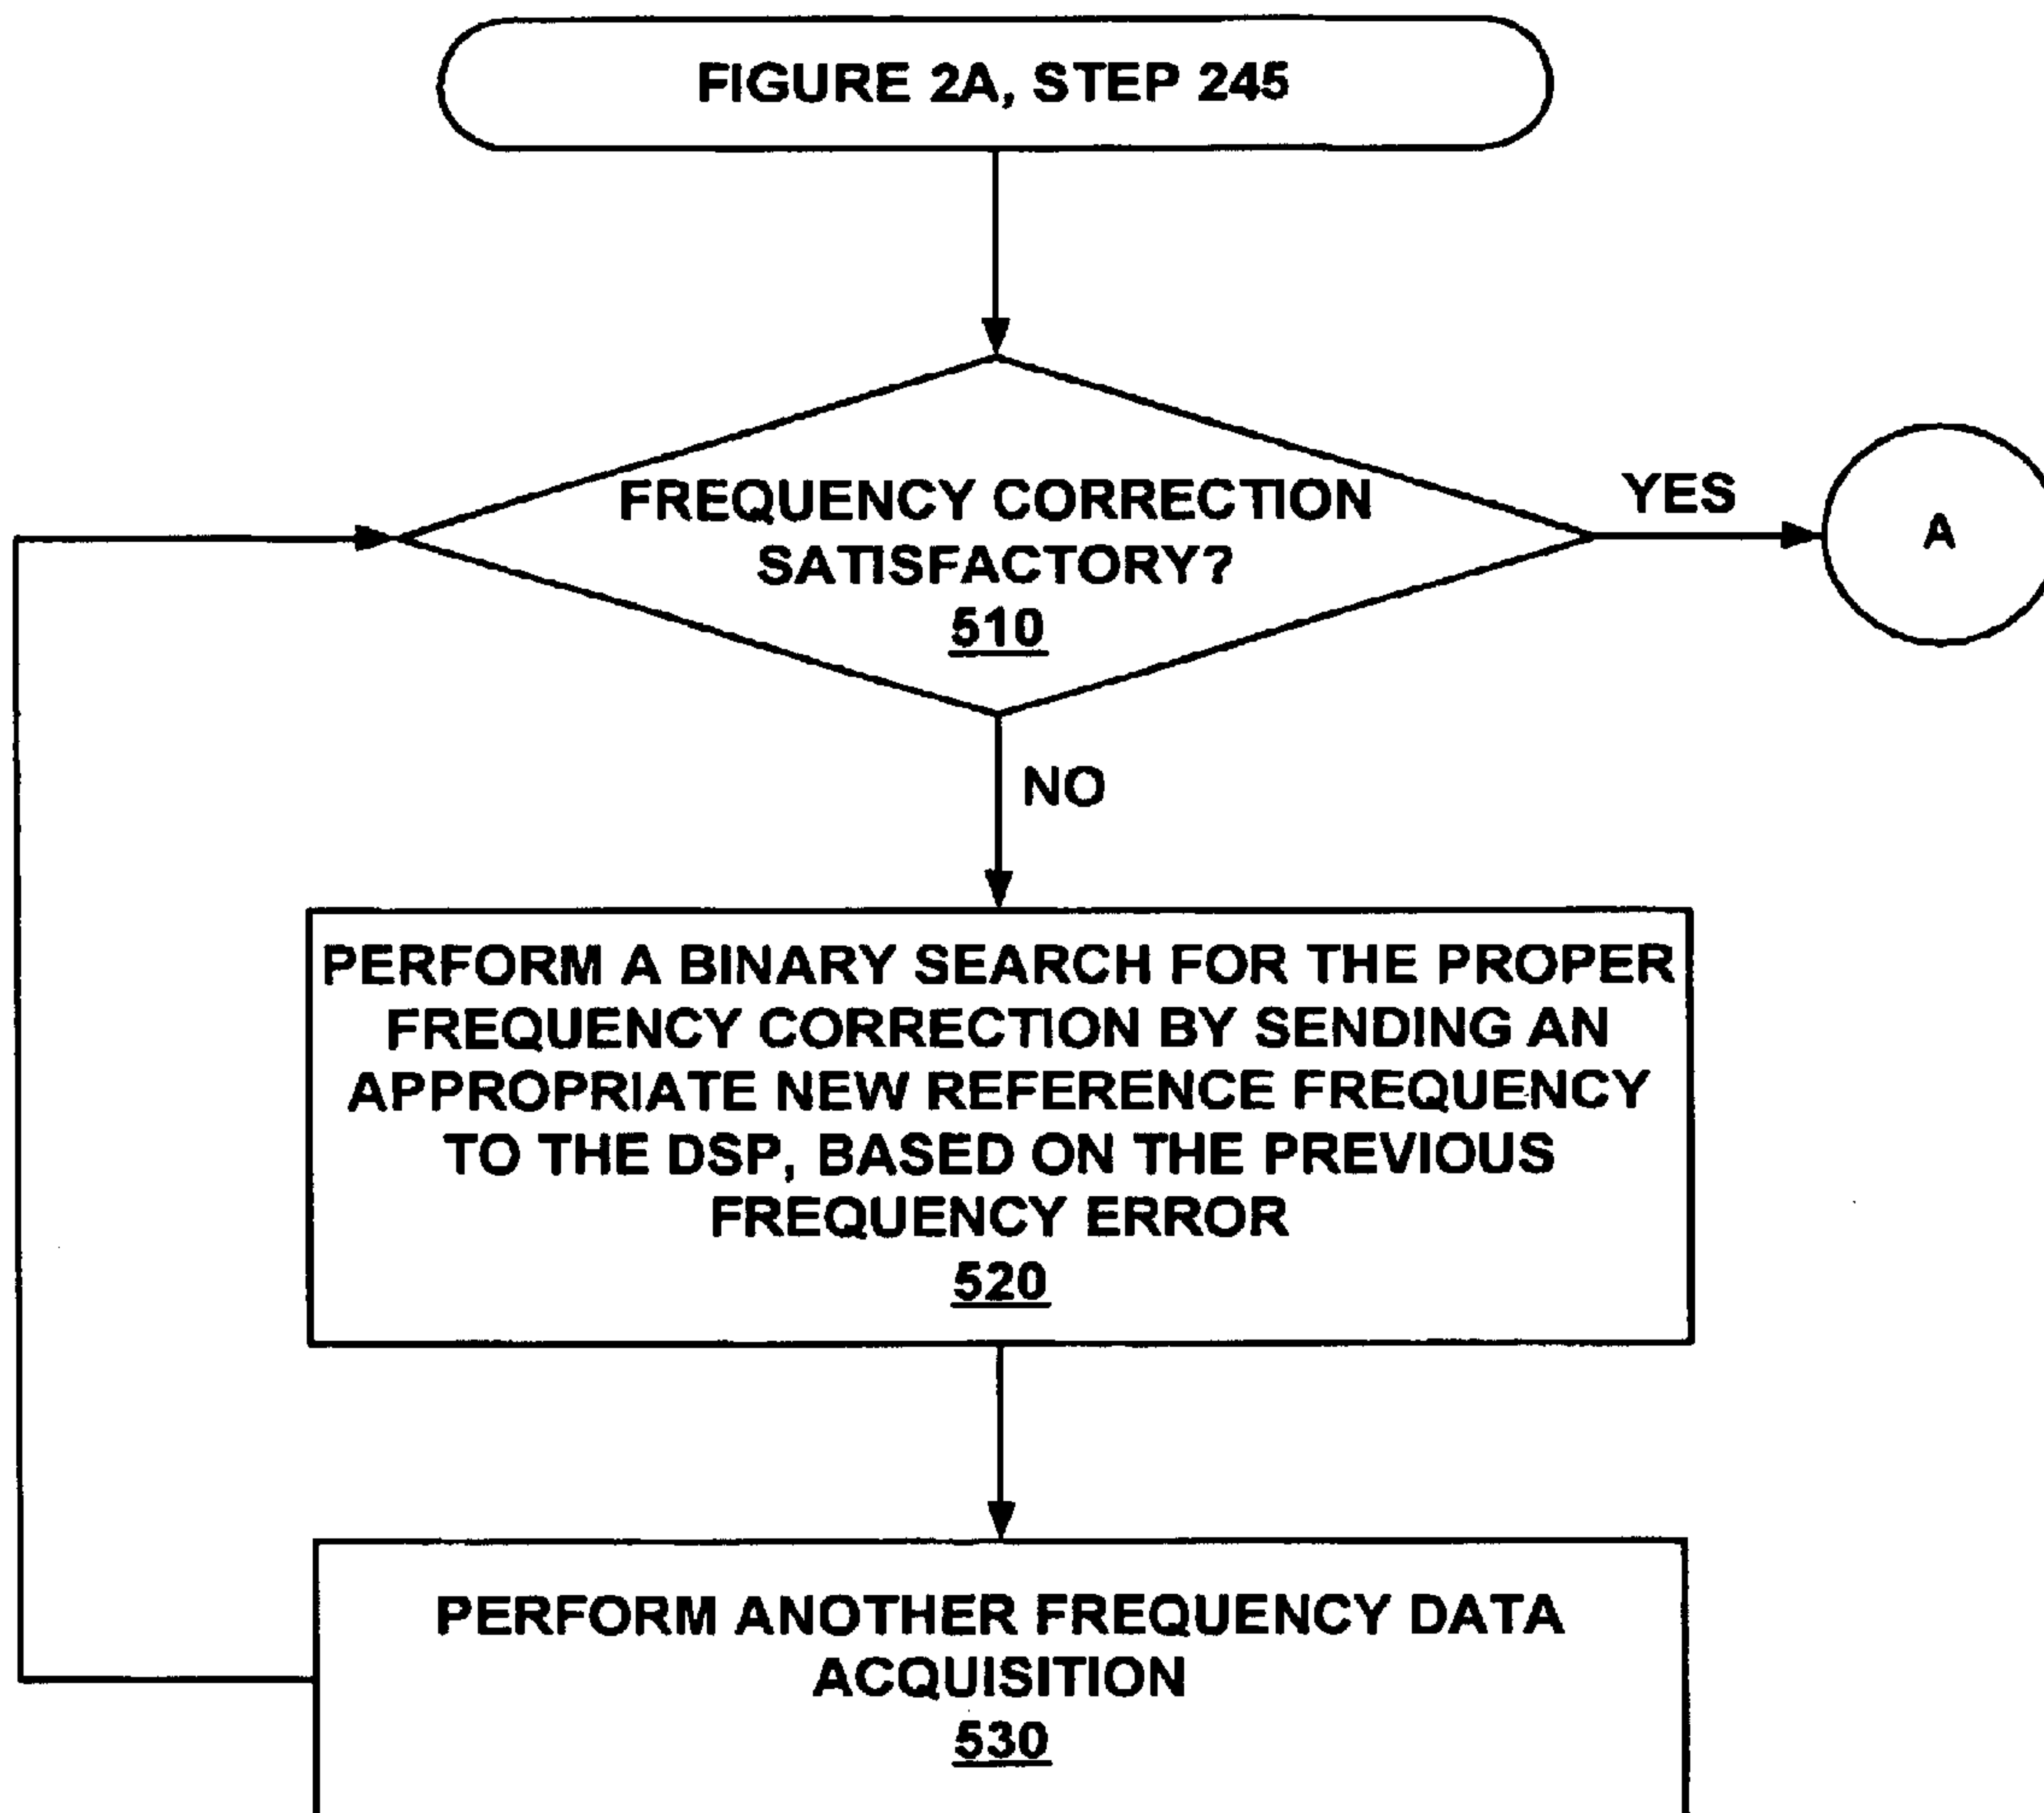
FIGURE 2A, STEP 245

FREQUENCY CORRECTION SATISFACTORY?
510

YES

A

NO

PERFORM A BINARY SEARCH FOR THE PROPER FREQUENCY CORRECTION BY SENDING AN APPROPRIATE NEW REFERENCE FREQUENCY TO THE DSP, BASED ON THE PREVIOUS FREQUENCY ERROR
520

PERFORM ANOTHER FREQUENCY DATA ACQUISITION
530